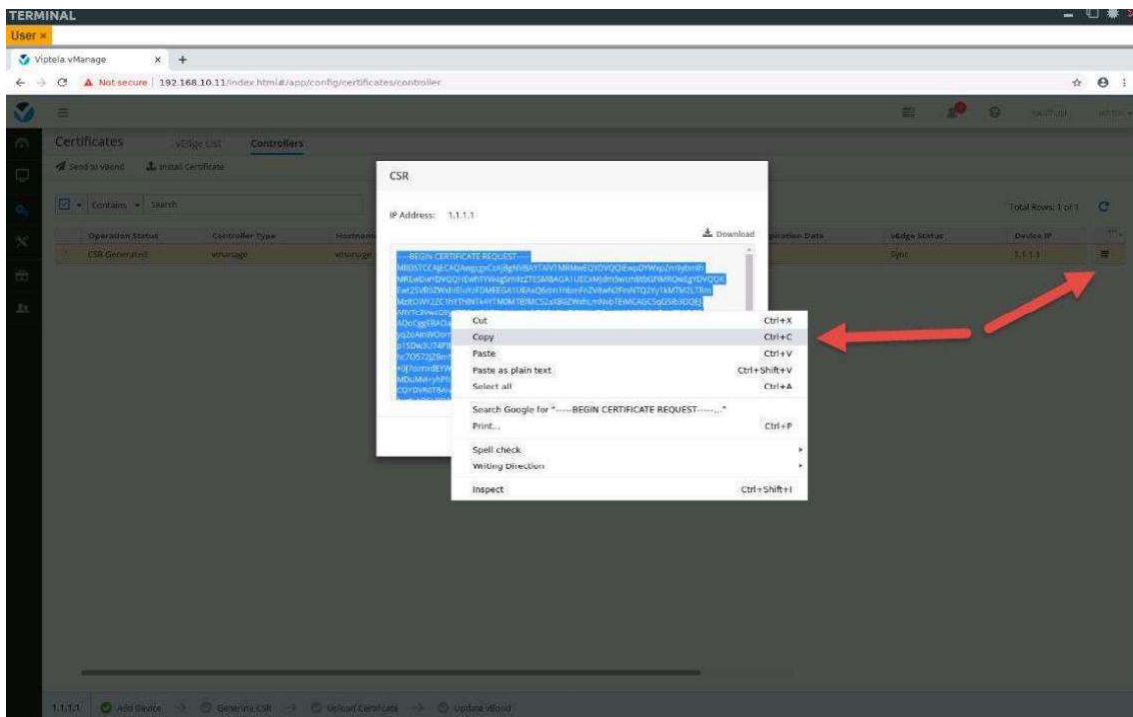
TERMINAL

User ×

Viptela vManage × +

Not secure | 192.168.10.11/index.html#/app/config/certificates/controller

Certificates vEdge List Controllers

Send to vBond Install Certificate

Contains Search

Total Rows: 1 of 1

| Operation Status | Controller Type | Hostname | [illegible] | Expiration Date | vEdge Status | Device IP |
|---|---|---|---|---|---|---|
| CSR Generated | vmanage | vmanage | | | Sync | 1.1.1.1 |

CSR

IP Address: 1.1.1.1

Download

-----BEGIN CERTIFICATE REQUEST-----
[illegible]

Cut Ctrl+X
Copy Ctrl+C
Paste Ctrl+V
Paste as plain text Ctrl+Shift+V
Select all Ctrl+A
Search Google for "-----BEGIN CERTIFICATE REQUEST-----..."
Print... Ctrl+P
Spell check
Writing Direction
Inspect Ctrl+Shift+I

1.1.1.1 Add Device → Generate CSR → Upload Certificate → Update vBond